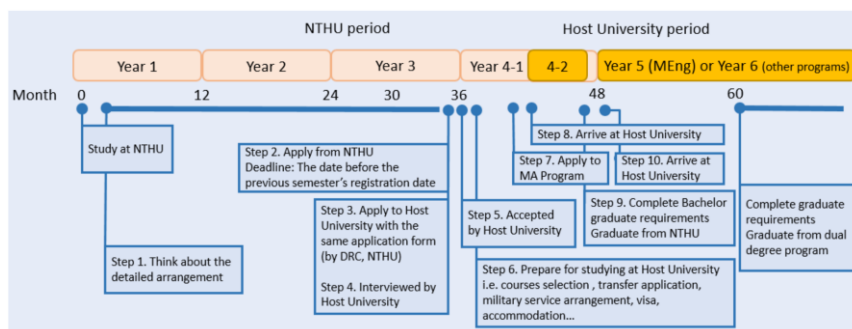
NTHU period

Host University period

Year 1

Year 2

Year 3

Year 4-1

4-2

Year 5 (MEng) or Year 6 (other programs)

Month

0

12

24

30

36

48

60

Study at NTHU

Step 1. Think about the detailed arrangement

Step 2. Apply from NTHU
Deadline: The date before the previous semester's registration date

Step 3. Apply to Host University with the same application form (by DRC, NTHU)

Step 4. Interviewed by Host University

Step 5. Accepted by Host University

Step 6. Prepare for studying at Host University i.e. courses selection , transfer application, military service arrangement, visa, accommodation...

Step 7. Apply to MA Program

Step 8. Arrive at Host University

Step 9. Complete Bachelor graduate requirements
Graduate from NTHU

Step 10. Arrive at Host University

Complete graduate requirements
Graduate from dual degree program